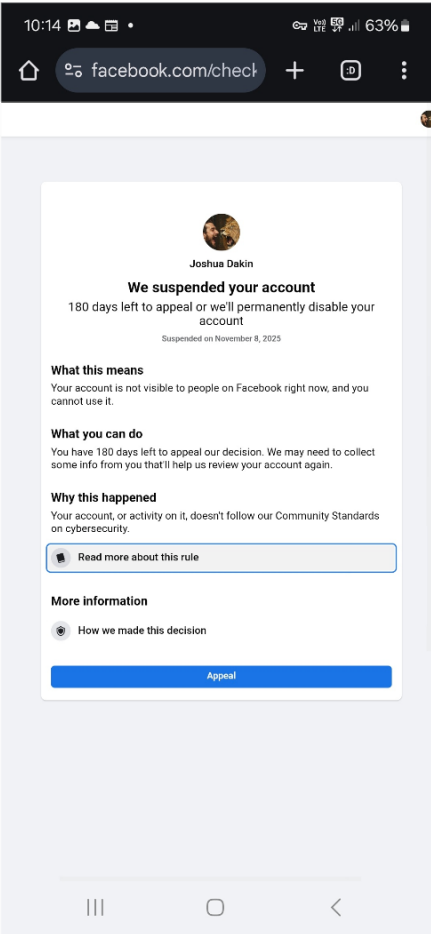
10:14 •
Vo) LTE 5G 63%

facebook.com/check

:D

Joshua Dakin

We suspended your account

180 days left to appeal or we'll permanently disable your account

Suspended on November 8, 2025

What this means

Your account is not visible to people on Facebook right now, and you cannot use it.

What you can do

You have 180 days left to appeal our decision. We may need to collect some info from you that'll help us review your account again.

Why this happened

Your account, or activity on it, doesn't follow our Community Standards on cybersecurity.

Read more about this rule

More information

How we made this decision

Appeal